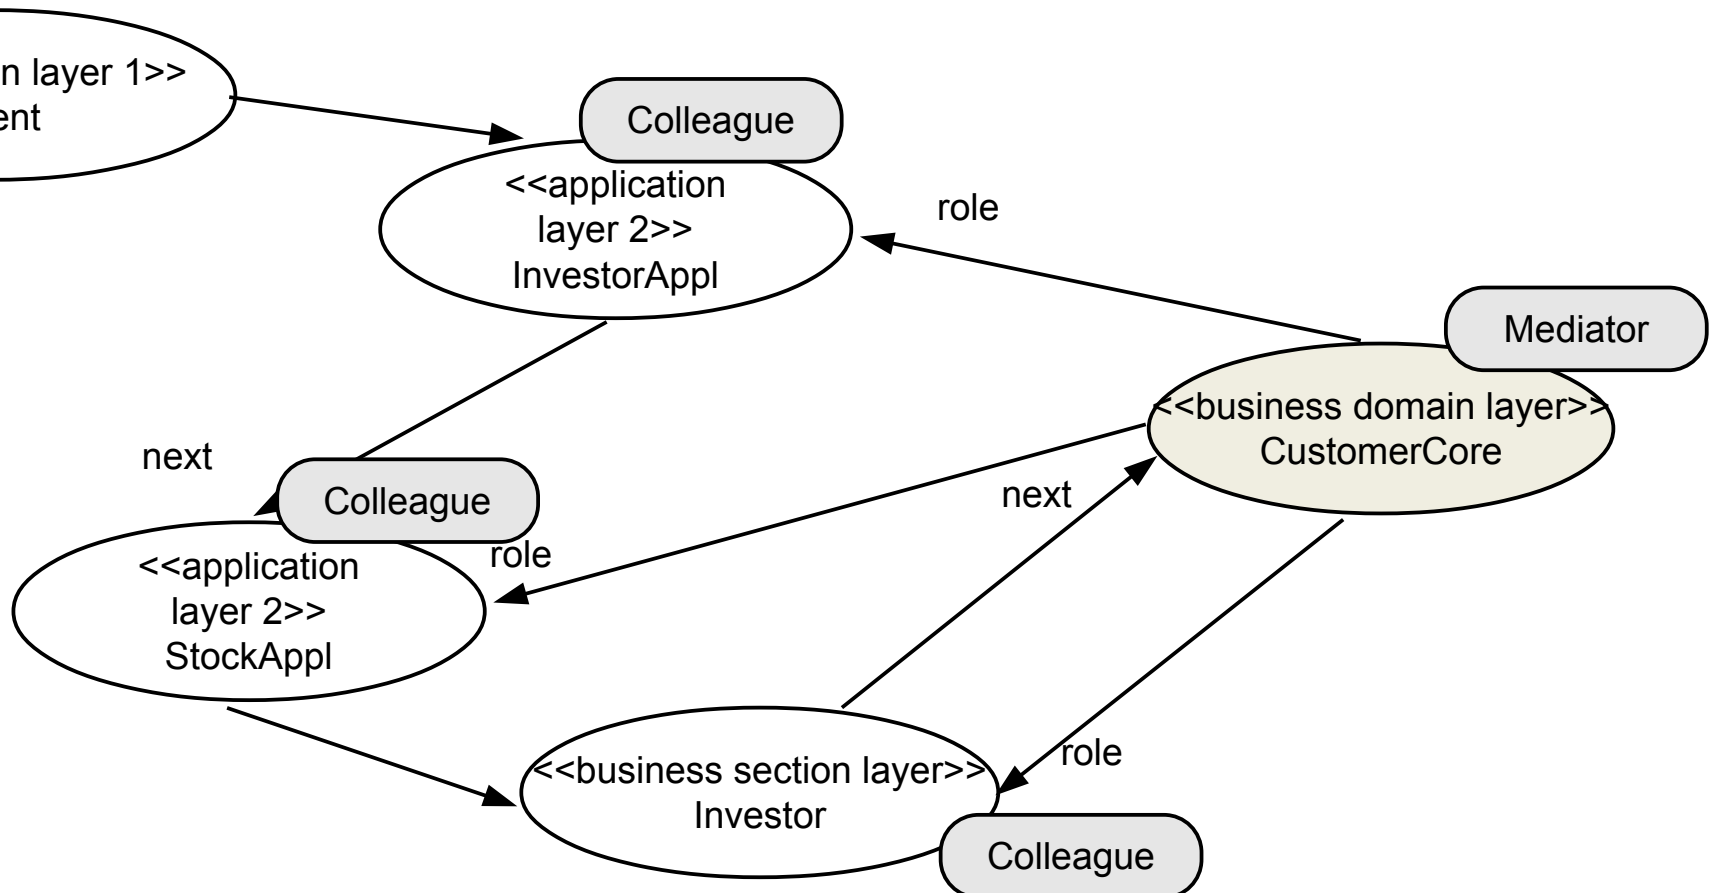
n layer 1>>
ent

Colleague

<<application layer 2>>
InvestorAppl

role

Mediator

<<business domain layer>>
CustomerCore

next

Colleague

next

role

<<application layer 2>>
StockAppl

role

<<business section layer>>
Investor

Colleague